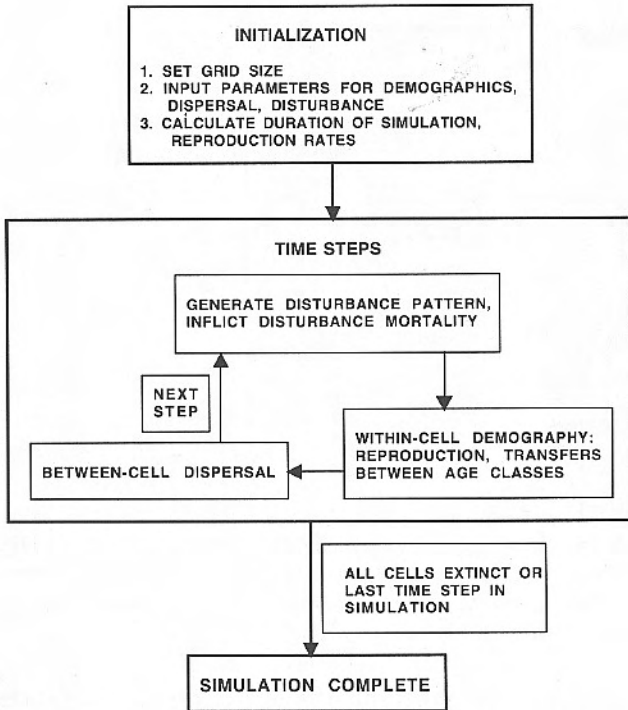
INITIALIZATION

1. SET GRID SIZE
2. INPUT PARAMETERS FOR DEMOGRAPHICS, DISPERSAL, DISTURBANCE
3. CALCULATE DURATION OF SIMULATION, REPRODUCTION RATES

TIME STEPS

GENERATE DISTURBANCE PATTERN, INFLICT DISTURBANCE MORTALITY

NEXT STEP

WITHIN-CELL DEMOGRAPHY: REPRODUCTION, TRANSFERS BETWEEN AGE CLASSES

BETWEEN-CELL DISPERSAL

ALL CELLS EXTINCT OR LAST TIME STEP IN SIMULATION

SIMULATION COMPLETE